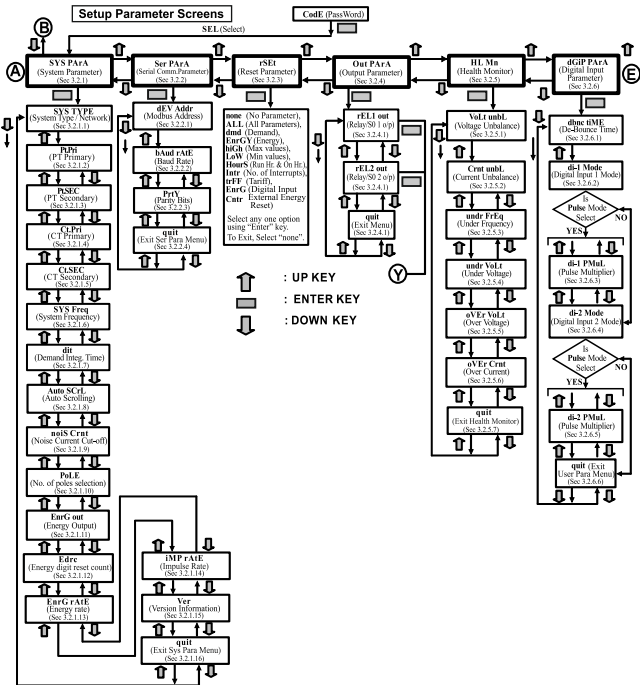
Setup Parameter Screens

CodE (PassWord)

SEL (Select)

B

A

SYS PArA (System Parameter) (Sec 3.2.1)

Ser PArA (Serial Comm.Parameter) (Sec 3.2.2)

rSEt (Reset Parameter) (Sec 3.2.3)

Out PArA (Output Parameter) (Sec 3.2.4)

HL Mn (Health Monitor) (Sec 3.2.5)

dGiP PArA (Digital Input Parameter) (Sec 3.2.6)

E

SYS TYPE (System Type / Network) (Sec 3.2.1.1)

PtPri (PT Primary) (Sec 3.2.1.2)

PtSEC (PT Secondary) (Sec 3.2.1.3)

CtPri (CT Primary) (Sec 3.2.1.4)

CtSEC (CT Secondary) (Sec 3.2.1.5)

SYS Freq (System Frequency) (Sec 3.2.1.6)

dit (Demand Integ. Time) (Sec 3.2.1.7)

Auto SCrL (Auto Scrolling) (Sec 3.2.1.8)

noiS Crnt (Noise Current Cut-off) (Sec 3.2.1.9)

PoLE (No. of poles selection) (Sec 3.2.1.10)

EnrG out (Energy Output) (Sec 3.2.1.11)

Edrc (Energy digit reset count) (Sec 3.2.1.12)

EnrG rAtE (Energy rate) (Sec 3.2.1.13)

iMP rAtE (Impulse Rate) (Sec 3.2.1.14)

Ver (Version Information) (Sec 3.2.1.15)

quit (Exit Sys Para Menu) (Sec 3.2.1.16)

dEV Addr (Modbus Address) (Sec 3.2.2.1)

bAud rAtE (Baud Rate) (Sec 3.2.2.2)

PrtY (Parity Bits) (Sec 3.2.2.3)

quit (Exit Ser Para Menu) (Sec 3.2.2.4)

none (No Parameter), ALL (All Parameters), dmd (Demand), EnrGY (Energy), hiGh (Max values), LoW (Min values), HourS (Run Hr. & On Hr.), Intr (No. of Interrupts), trFF (Tariff), EnrG (Digital Input Cntr External Energy Reset)

Select any one option using "Enter" key. To Exit, Select "none".

rEL1 out (Relay/S0 1 o/p) (Sec 3.2.4.1)

rEL2 out (Relay/S0 2 o/p) (Sec 3.2.4.1)

quit (Exit Menu) (Sec 3.2.4.1)

Y

VoLt unbL (Voltage Unbalance) (Sec 3.2.5.1)

Crnt unbL (Current Unbalance) (Sec 3.2.5.2)

undr FrEq (Under Frequency) (Sec 3.2.5.3)

undr VoLt (Under Voltage) (Sec 3.2.5.4)

oVEr VoLt (Over Voltage) (Sec 3.2.5.5)

oVEr Crnt (Over Current) (Sec 3.2.5.6)

quit (Exit Health Monitor) (Sec 3.2.5.7)

dbnc tiME (De-Bounce Time) (Sec 3.2.6.1)

di-1 Mode (Digital Input 1 Mode) (Sec 3.2.6.2)

Is Pulse Mode Select

NO

YES

di-1 PMuL (Pulse Multiplier) (Sec 3.2.6.3)

di-2 Mode (Digital Input 2 Mode) (Sec 3.2.6.4)

Is Pulse Mode Select

NO

YES

di-2 PMuL (Pulse Multiplier) (Sec 3.2.6.5)

quit (Exit User Para Menu) (Sec 3.2.6.6)

: UP KEY

: ENTER KEY

: DOWN KEY